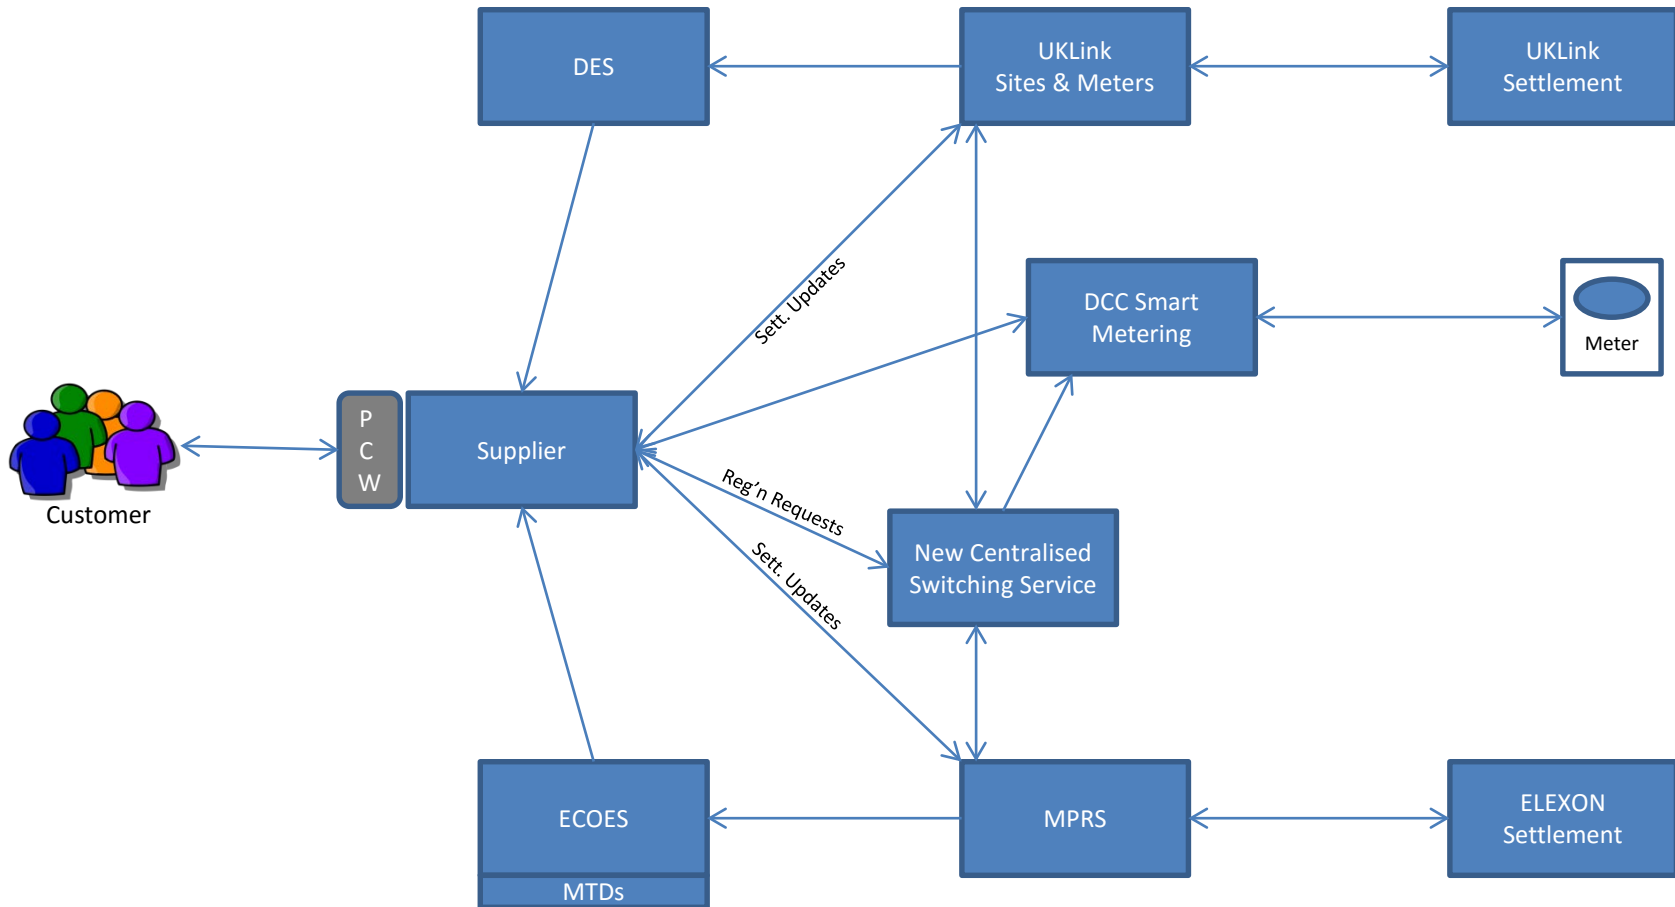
DES

UKLink
Sites & Meters

UKLink
Settlement

DCC Smart
Metering

Meter

Sett. Updates

Customer

P
C
W

Supplier

Reg'n Requests

Sett. Updates

New Centralised
Switching Service

ECOES

MTDs

MPRS

ELEXON
Settlement